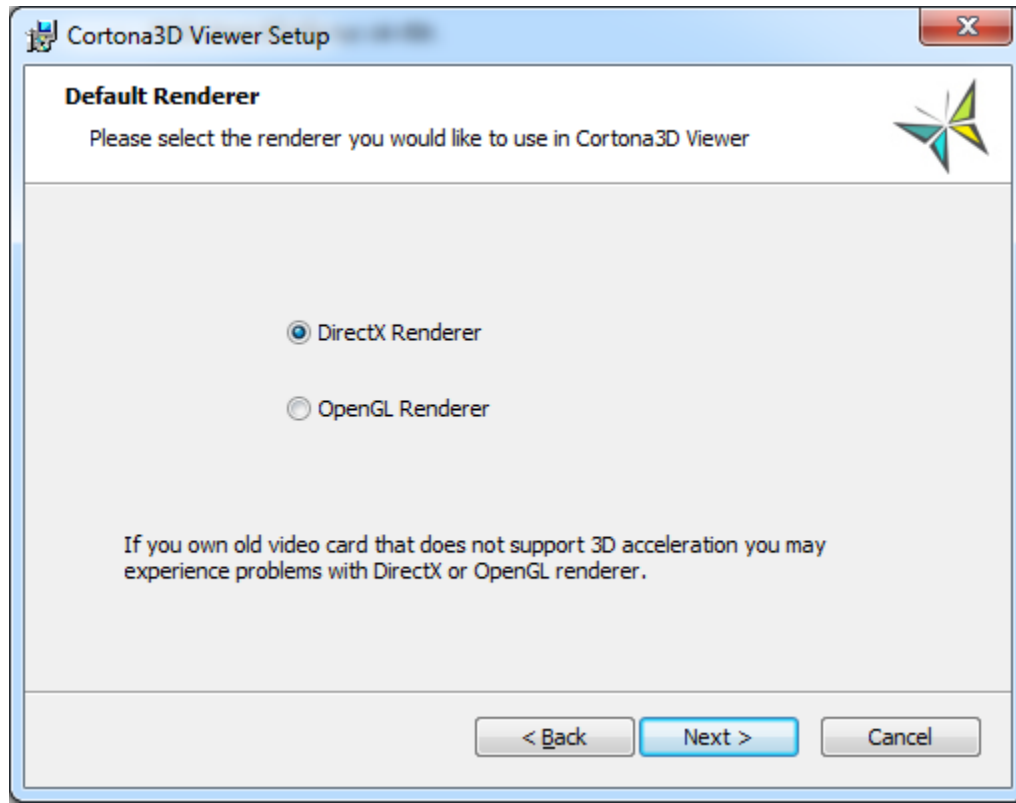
Cortona3D Viewer Setup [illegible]

Default Renderer

Please select the renderer you would like to use in Cortona3D Viewer

DirectX Renderer

OpenGL Renderer

If you own old video card that does not support 3D acceleration you may experience problems with DirectX or OpenGL renderer.

< Back

Next >

Cancel